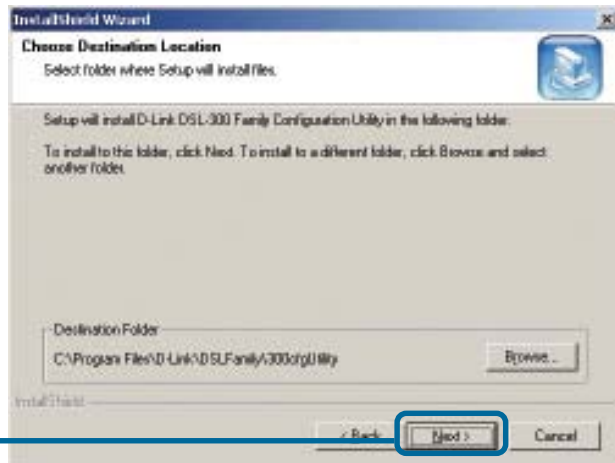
InstallShield Wizard

Choose Destination Location

Select folder where Setup will install files.

Setup will install D-Link DSL-300 Family Configuration Utility in the following folder.

To install to this folder, click Next. To install to a different folder, click Browse and select another folder.

Destination Folder

C:\Program Files\D-Link\DSLFamily\300cfgUtility

Browse...

InstallShield

< Back

Next >

Cancel